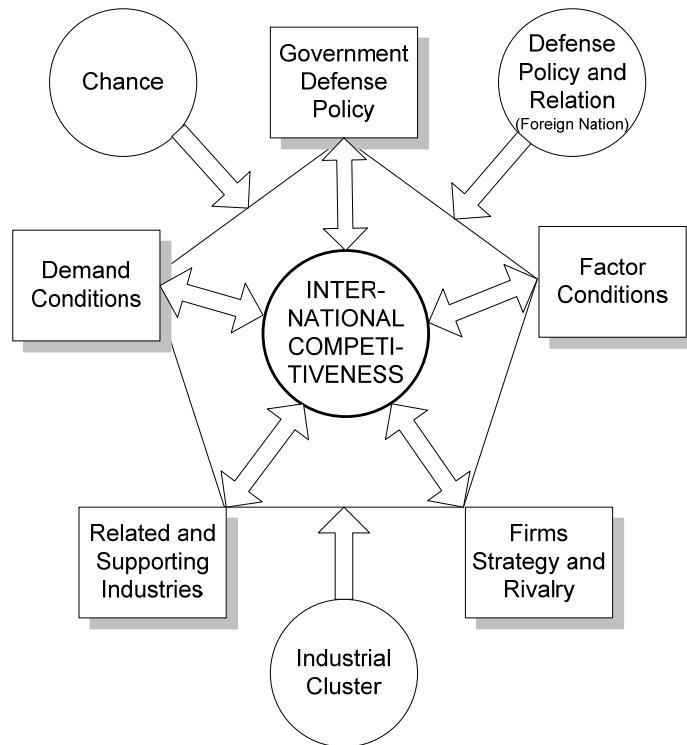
Chance

Government Defense Policy

Defense Policy and Relation (Foreign Nation)

Demand Conditions

INTER-NATIONAL COMPETI-TIVENESS

Factor Conditions

Related and Supporting Industries

Firms Strategy and Rivalry

Industrial Cluster